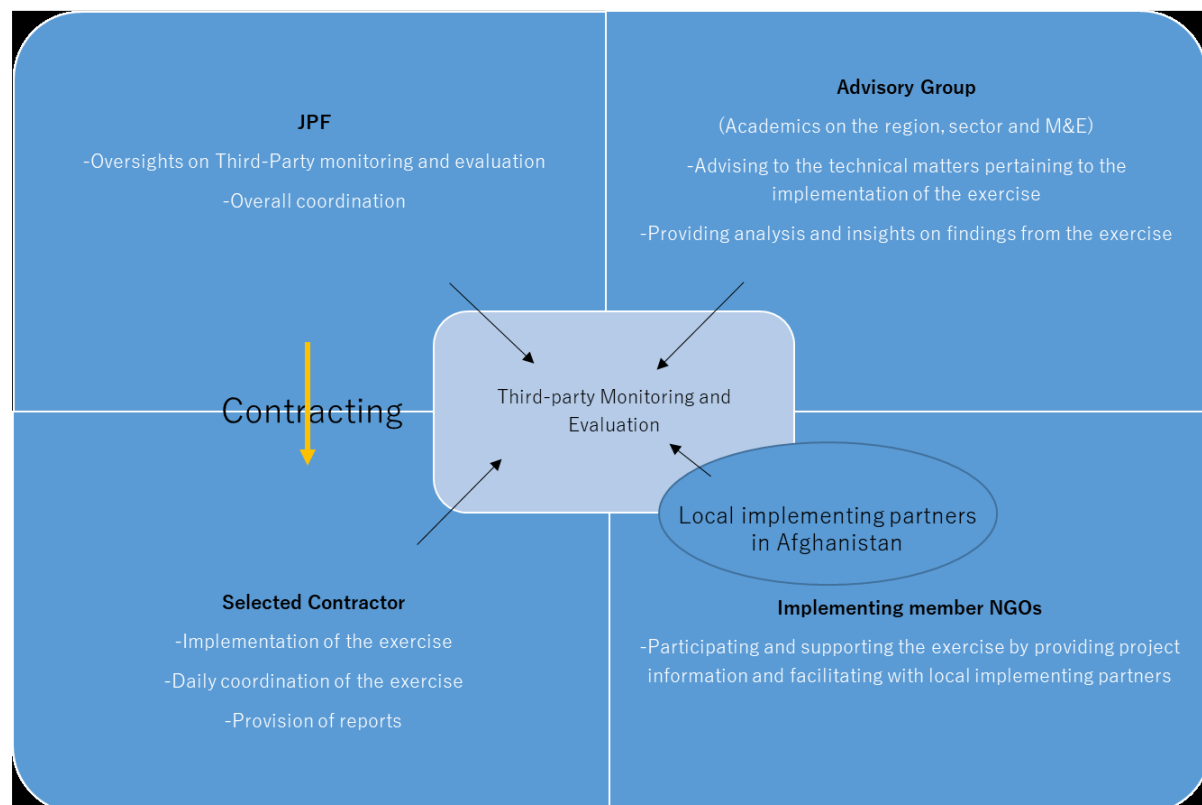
**JPF**

-Oversights on Third-Party monitoring and evaluation

-Overall coordination

**Advisory Group**

(Academics on the region, sector and M&E)

-Advising to the technical matters pertaining to the implementation of the exercise

-Providing analysis and insights on findings from the exercise

Contracting

Third-party Monitoring and Evaluation

Local implementing partners in Afghanistan

**Selected Contractor**

-Implementation of the exercise

-Daily coordination of the exercise

-Provision of reports

**Implementing member NGOs**

-Participating and supporting the exercise by providing project information and facilitating with local implementing partners